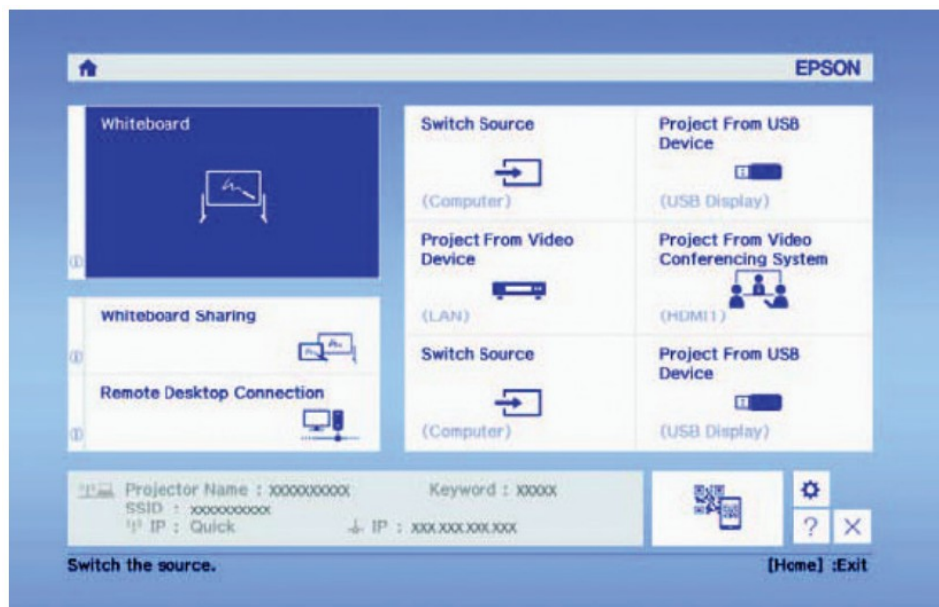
EPSON

Whiteboard

Whiteboard Sharing

Remote Desktop Connection

Switch Source
(Computer)

Project From USB Device
(USB Display)

Project From Video Device
(LAN)

Project From Video Conferencing System
(HDMI1)

Switch Source
(Computer)

Project From USB Device
(USB Display)

Projector Name : xxxxxxxxxx Keyword : xxxxx
SSID : xxxxxxxxxx
IP : Quick IP : xxx.xxx.xxx.xxx

?

Switch the source. [Home] :Exit